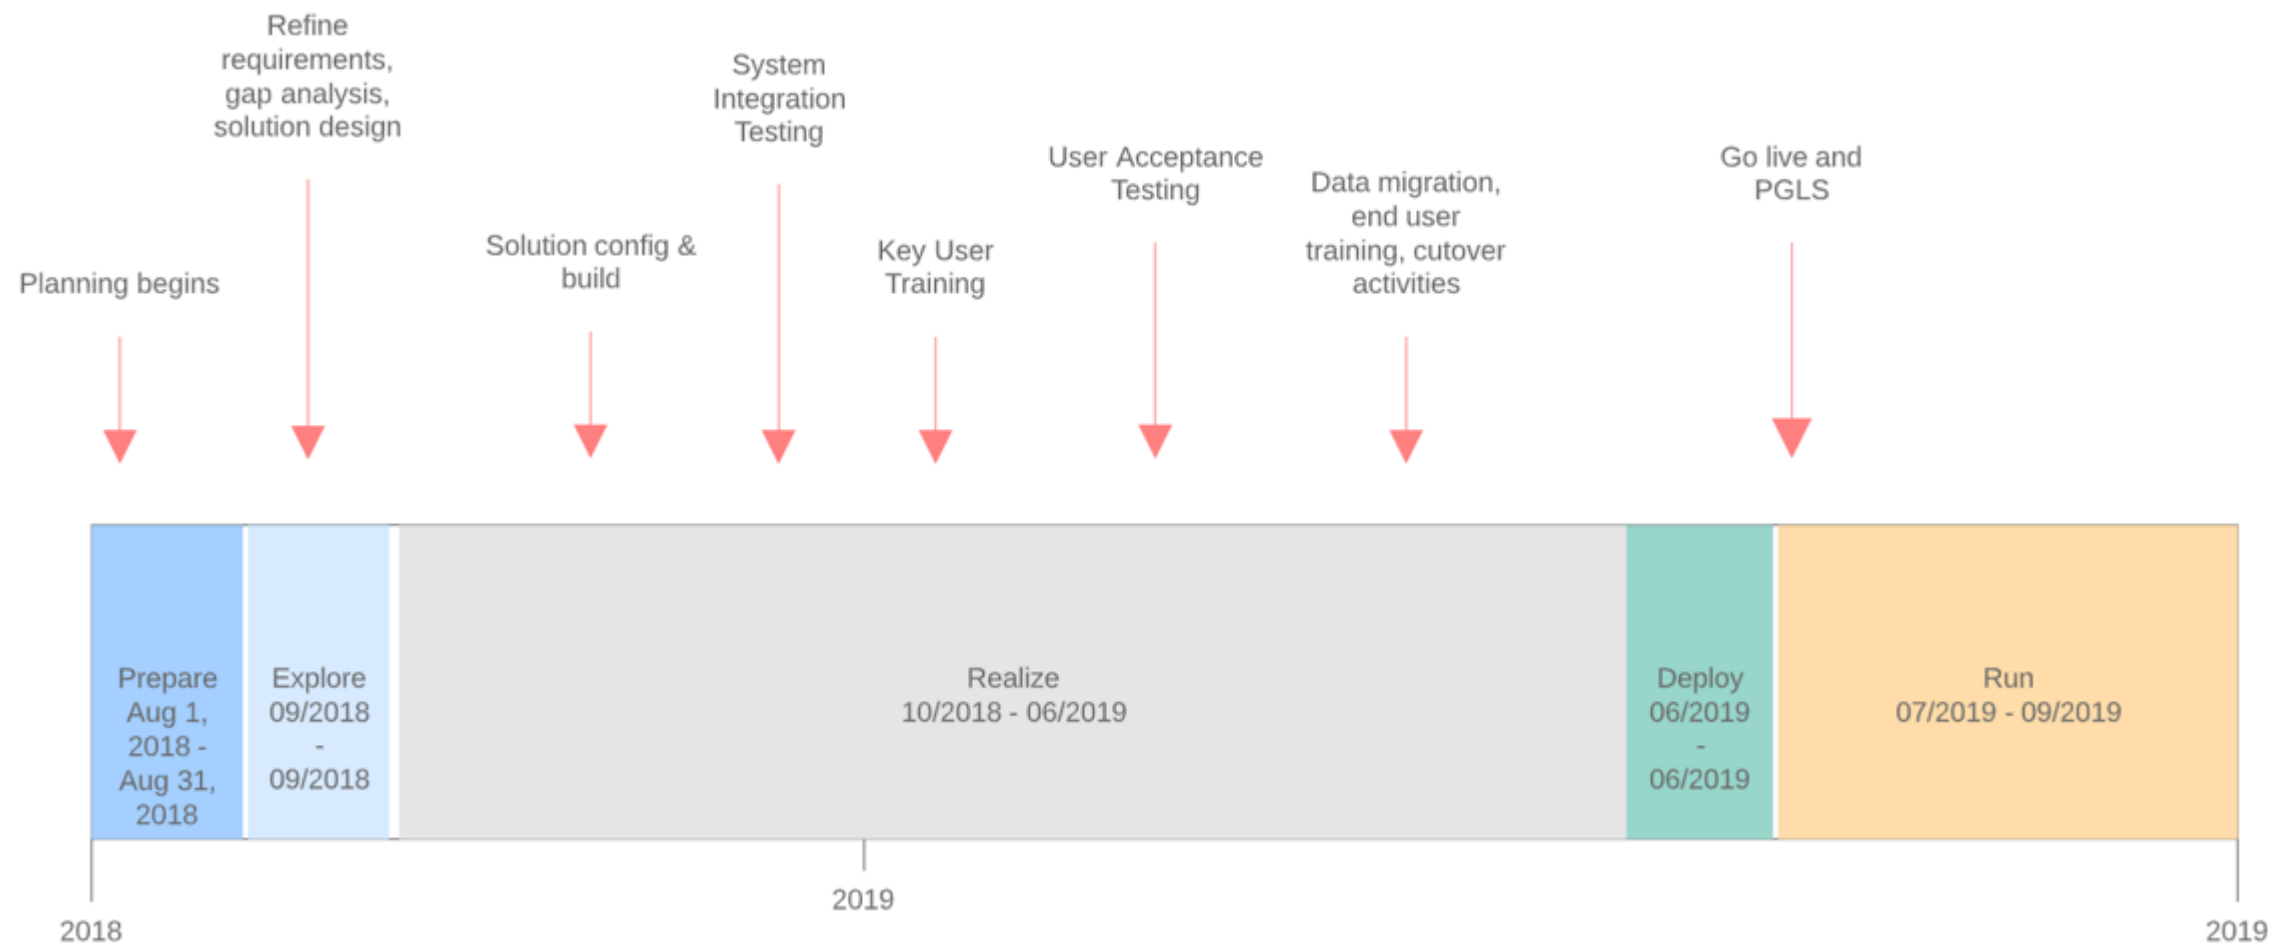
Refine requirements, gap analysis, solution design

System Integration Testing

User Acceptance Testing

Go live and PGLS

Data migration, end user training, cutover activities

Solution config & build

Key User Training

Planning begins

Prepare Aug 1, 2018 - Aug 31, 2018

Explore 09/2018 - 09/2018

Realize 10/2018 - 06/2019

Deploy 06/2019 - 06/2019

Run 07/2019 - 09/2019

2018

2019

2019